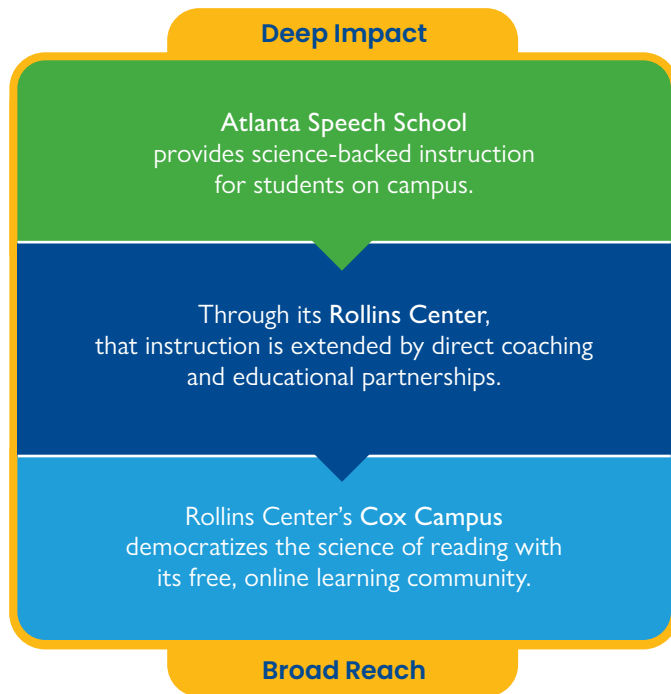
Deep Impact

Atlanta Speech School provides science-backed instruction for students on campus.

Through its Rollins Center, that instruction is extended by direct coaching and educational partnerships.

Rollins Center's Cox Campus democratizes the science of reading with its free, online learning community.

Broad Reach